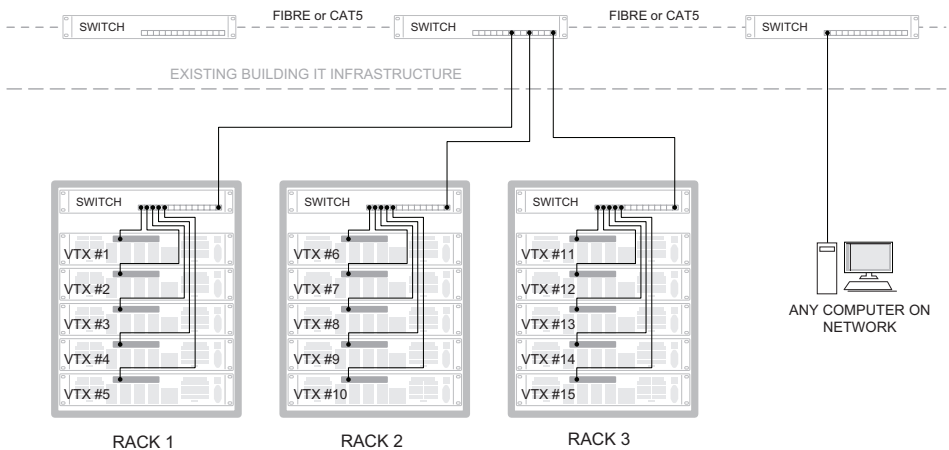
SWITCH

FIBRE or CAT5

SWITCH

FIBRE or CAT5

SWITCH

EXISTING BUILDING IT INFRASTRUCTURE

SWITCH
VTX #1
VTX #2
VTX #3
VTX #4
VTX #5

RACK 1

SWITCH
VTX #6
VTX #7
VTX #8
VTX #9
VTX #10

RACK 2

SWITCH
VTX #11
VTX #12
VTX #13
VTX #14
VTX #15

RACK 3

ANY COMPUTER ON NETWORK